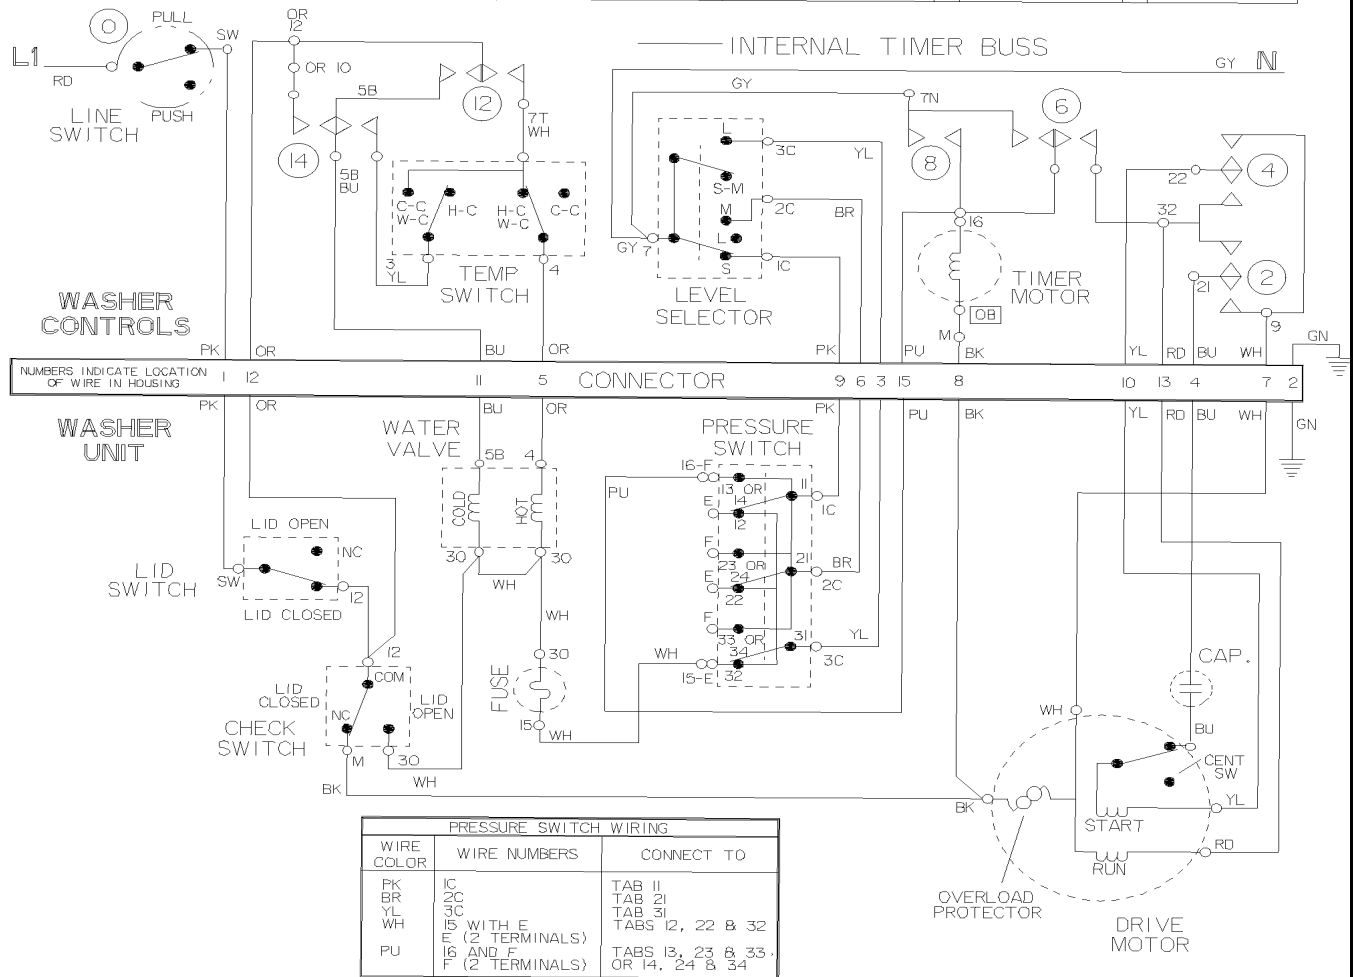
INTERNAL TIMER BUSS

L1
RD
PULL
SW
PUSH
LINE SWITCH

OR 12
OR 10
5B
12
7T WH
14
5B BU
C-C W-C
H-C
H-C W-C
C-C
3 YL
4
TEMP SWITCH

GY
GY N
7N
6
8
L
3C
YL
S-M
M
2C
BR
GY 7
L
S
1C
LEVEL SELECTOR
16
TIMER MOTOR
OB
M
4
22
32
2
21
9

WASHER CONTROLS
PK OR BU OR PK PU BK YL RD BU WH GN
NUMBERS INDICATE LOCATION OF WIRE IN HOUSING 1 12 11 5 CONNECTOR 9 6 3 15 8 10 13 4 7 2
PK OR BU OR PK PU BK YL RD BU WH GN
WASHER UNIT

WATER VALVE
5B 4
COLD HOT
30 30
WH
WH
30
FUSE
15
WH

PRESSURE SWITCH
16-F
13 OR
14
E
12
11
1C
F
23 OR
24
E
22
21
BR
2C
F
33 OR
34
31
YL
3C
15-E
32
WH
PU

LID OPEN
NC
LID SWITCH
SW
12
LID CLOSED
12
COM
LID CLOSED
NC
LID OPEN
CHECK SWITCH
M
30
WH
BK

CAP.
WH
BU
CENT SW
START
YL
RUN
RD
BK
OVERLOAD PROTECTOR
DRIVE MOTOR

| PRESSURE SWITCH WIRING | | |
|---|---|---|
| WIRE COLOR | WIRE NUMBERS | CONNECT TO |
| PK<br>BR<br>YL<br>WH | 1C<br>2C<br>3C<br>15 WITH E<br>E (2 TERMINALS) | TAB 11<br>TAB 21<br>TAB 31<br>TABS 12, 22 & 32 |
| PU | 16 AND F<br>F (2 TERMINALS) | TABS 13, 23 & 33, OR 14, 24 & 34 |